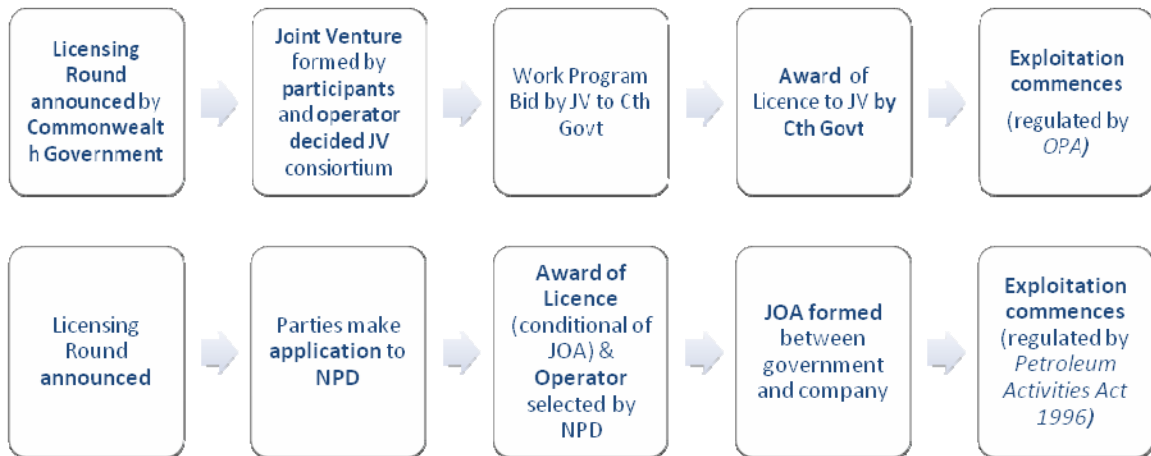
Licensing Round announced by Commonwealt h Government

Joint Venture formed by participants and operator decided JV consiortium

Work Program Bid by JV to Cth Govt

Award of Licence to JV by Cth Govt

Exploitation commences (regulated by OPA)

Licensing Round announced

Parties make application to NPD

Award of Licence (conditional of JOA) & Operator selected by NPD

JOA formed between government and company

Exploitation commences (regulated by Petroleum Activities Act 1996)